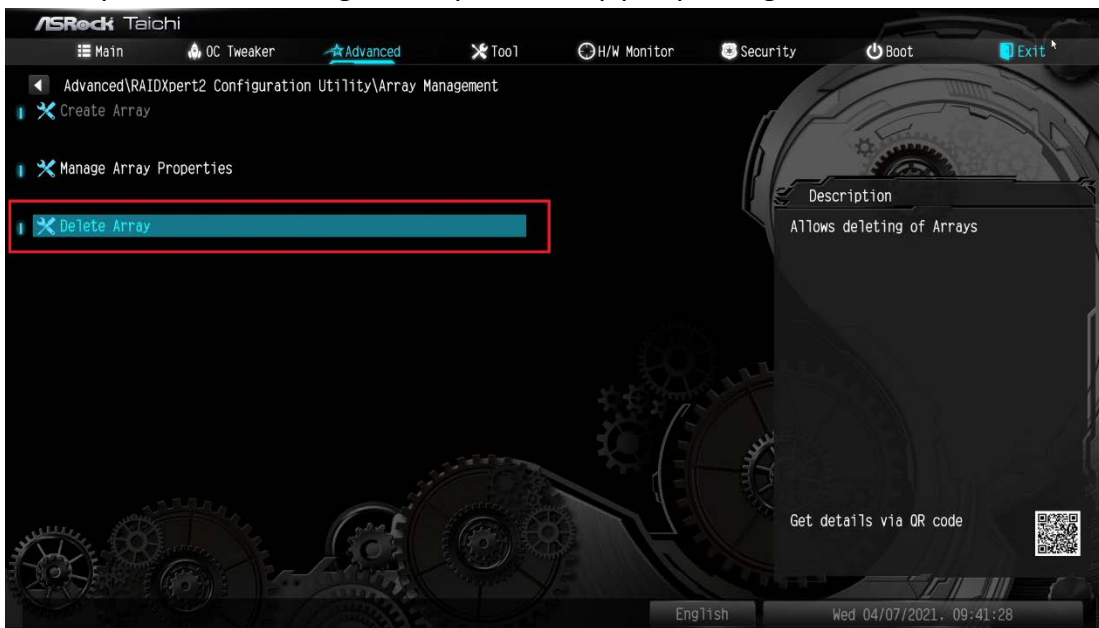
ASRock Taichi

Main OC Tweaker Advanced Tool H/W Monitor Security Boot Exit

Advanced\RAIDXpert2 Configuration Utility\Array Management

Create Array

Manage Array Properties

Delete Array

Description

Allows deleting of Arrays

Get details via QR code

English

Wed 04/07/2021, 09:41:28